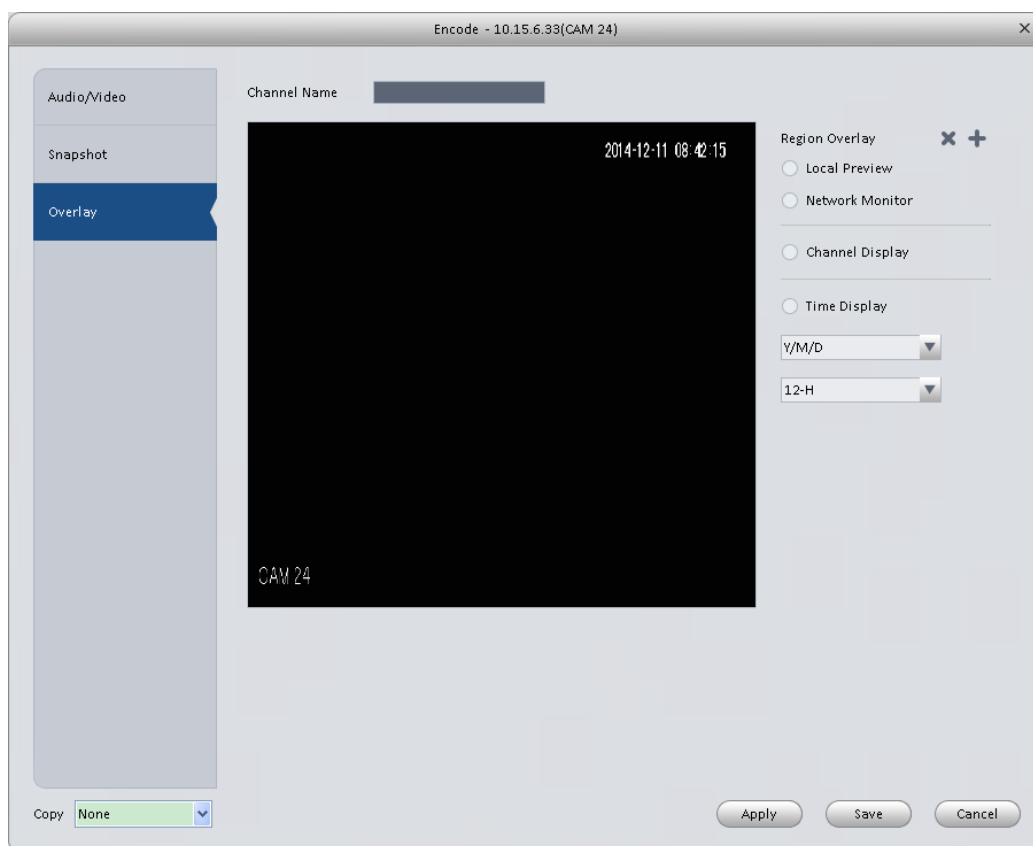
Encode - 10.15.6.33(CAM 24)

Audio/Video

Snapshot

Overlay

Channel Name

2014-12-11 08:42:15

CAM 24

Region Overlay

Local Preview

Network Monitor

Channel Display

Time Display

Y/M/D

12-H

Copy None

Apply

Save

Cancel